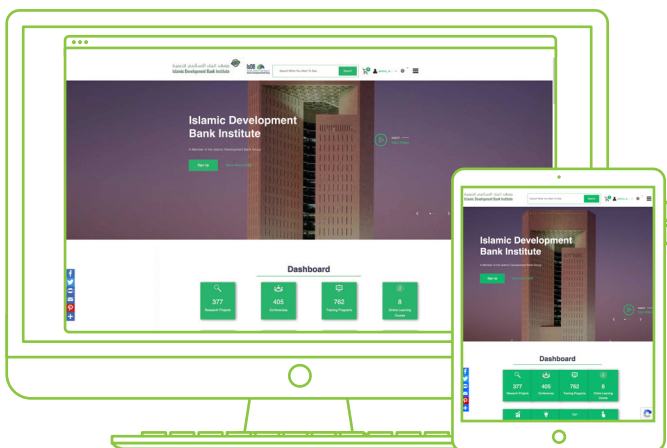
معهد البنك الإسلامي للتنمية
Islamic Development Bank Institute

Search
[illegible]

Islamic Development Bank Institute

A Member of the Islamic Development Bank Group

Sign Up

Dashboard

377
Research Projects

405
Conferences

762
Training Programs

8
Online Learning Courses

معهد البنك الإسلامي للتنمية
Islamic Development Bank Institute

Search

Islamic Development Bank Institute

Sign Up

Dashboard

377
Research Projects

405
Conferences

762
Training Programs

8
Online Learning Courses